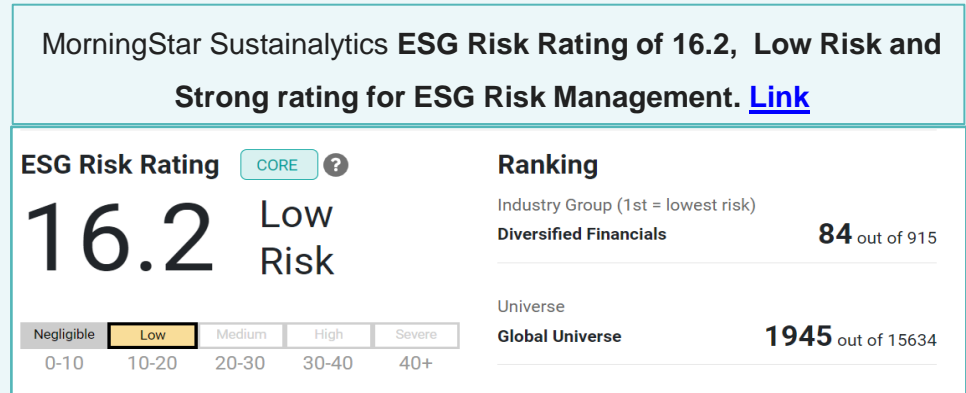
MorningStar Sustainalytics **ESG Risk Rating of 16.2, Low Risk and Strong rating for ESG Risk Management. Link**

ESG Risk Rating CORE ?

16.2 Low Risk

| Negligible | Low | Medium | High | Severe |
|---|---|---|---|---|
| 0-10 | 10-20 | 20-30 | 30-40 | 40+ |

Ranking

Industry Group (1st = lowest risk)

Diversified Financials 84 out of 915

Universe

Global Universe 1945 out of 15634